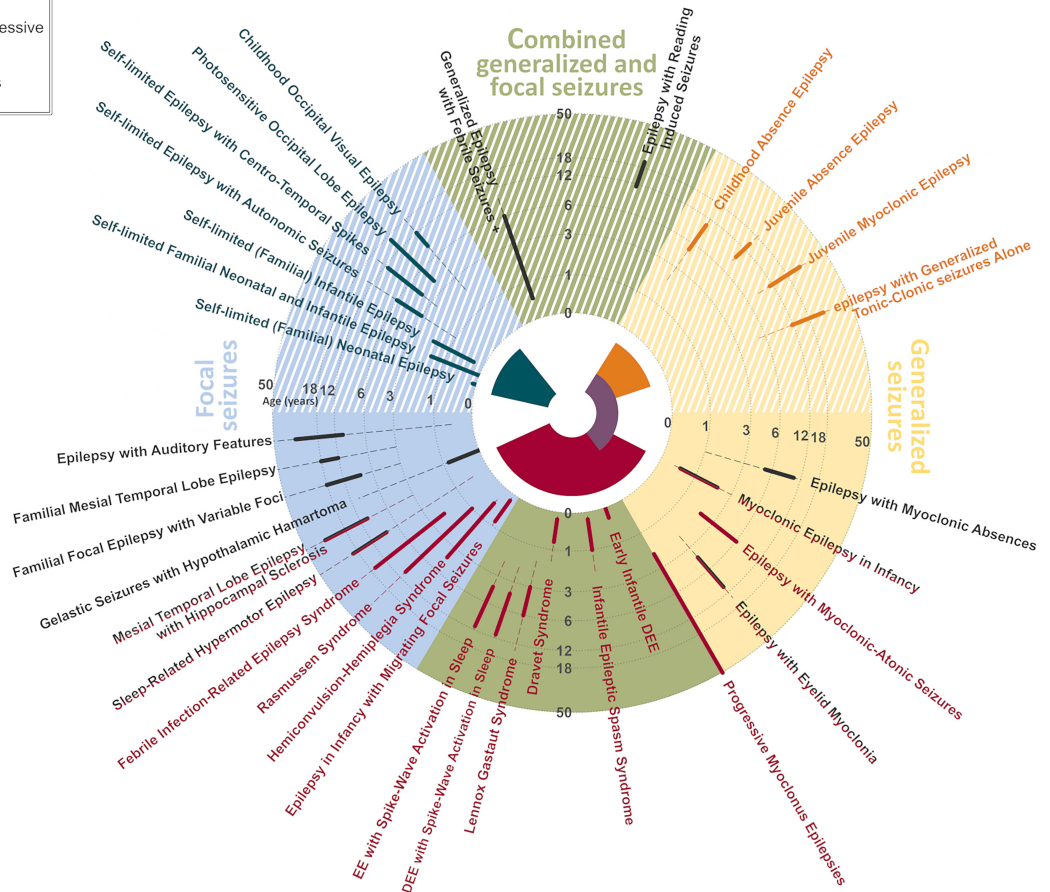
essive

Combined generalized and focal seizures

Generalized Epilepsy with Febrile Seizures +

Epilepsy with Reading Induced Seizures

50
18
12
6
3
1
0

Childhood Absence Epilepsy
Juvenile Absence Epilepsy
Juvenile Myoclonic Epilepsy
epilepsy with Generalized Tonic-Clonic seizures Alone

Generalized seizures

Childhood Occipital Visual Epilepsy
Photosensitive Occipital Lobe Epilepsy
Self-limited Epilepsy with Centro-Temporal Spikes
Self-limited Epilepsy with Autonomic Seizures
Self-limited (Familial) Infantile Epilepsy
Self-limited Familial Neonatal and Infantile Epilepsy
Self-limited (Familial) Neonatal Epilepsy

Focal seizures

50 18 12 6 3 1 0
Age (years)

0 1 3 6 12 18 50

Epilepsy with Auditory Features
Familial Mesial Temporal Lobe Epilepsy
Familial Focal Epilepsy with Variable Foci
Gelastic Seizures with Hypothalamic Hamartoma
Mesial Temporal Lobe Epilepsy with Hippocampal Sclerosis
Sleep-Related Hypermotor Epilepsy
Febrile Infection-Related Epilepsy Syndrome
Rasmussen Syndrome
Hemiconvulsion-Hemiplegia Syndrome
Epilepsy in Infancy with Migrating Focal Seizures

Epilepsy with Myoclonic Absences
Myoclonic Epilepsy in Infancy
Epilepsy with Myoclonic-Atonic Seizures
Epilepsy with Eyelid Myoclonia

0
1
3
6
12
18
50

EE with Spike-Wave Activation in Sleep
DEE with Spike-Wave Activation in Sleep
Lennox Gastaut Syndrome
Dravet Syndrome
Infantile Epileptic Spasm Syndrome
Early Infantile DEE
Progressive Myoclonus Epilepsies